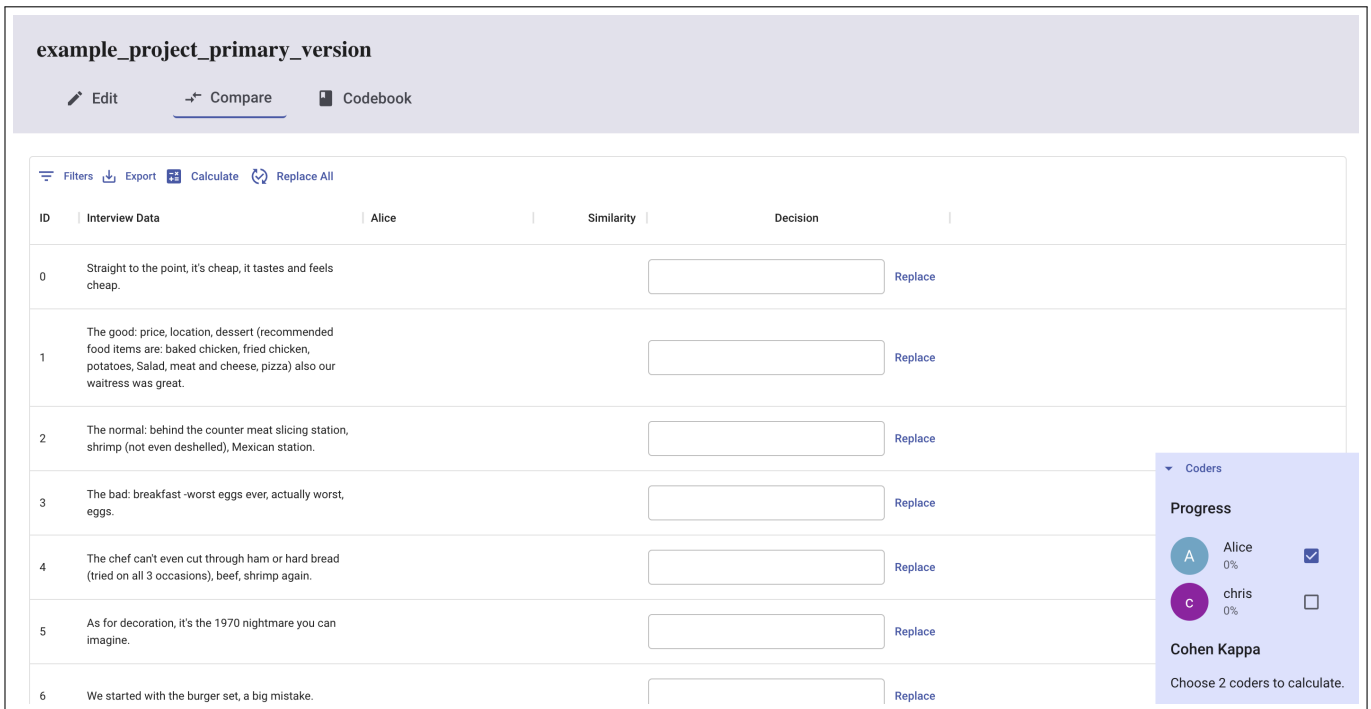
example_project_primary_version

Edit Compare Codebook

Filters Export Calculate Replace All

| ID | Interview Data | Alice | Similarity | Decision | |
|---|---|---|---|---|---|
| 0 | Straight to the point, it's cheap, it tastes and feels cheap. | | | | Replace |
| 1 | The good: price, location, dessert (recommended food items are: baked chicken, fried chicken, potatoes, Salad, meat and cheese, pizza) also our waitress was great. | | | | Replace |
| 2 | The normal: behind the counter meat slicing station, shrimp (not even deshelled), Mexican station. | | | | Replace |
| 3 | The bad: breakfast -worst eggs ever, actually worst, eggs. | | | | Replace |
| 4 | The chef can't even cut through ham or hard bread (tried on all 3 occasions), beef, shrimp again. | | | | Replace |
| 5 | As for decoration, it's the 1970 nightmare you can imagine. | | | | Replace |
| 6 | We started with the burger set, a big mistake. | | | | Replace |

Coders

Progress

A Alice 0%

c chris 0%

Cohen Kappa

Choose 2 coders to calculate.